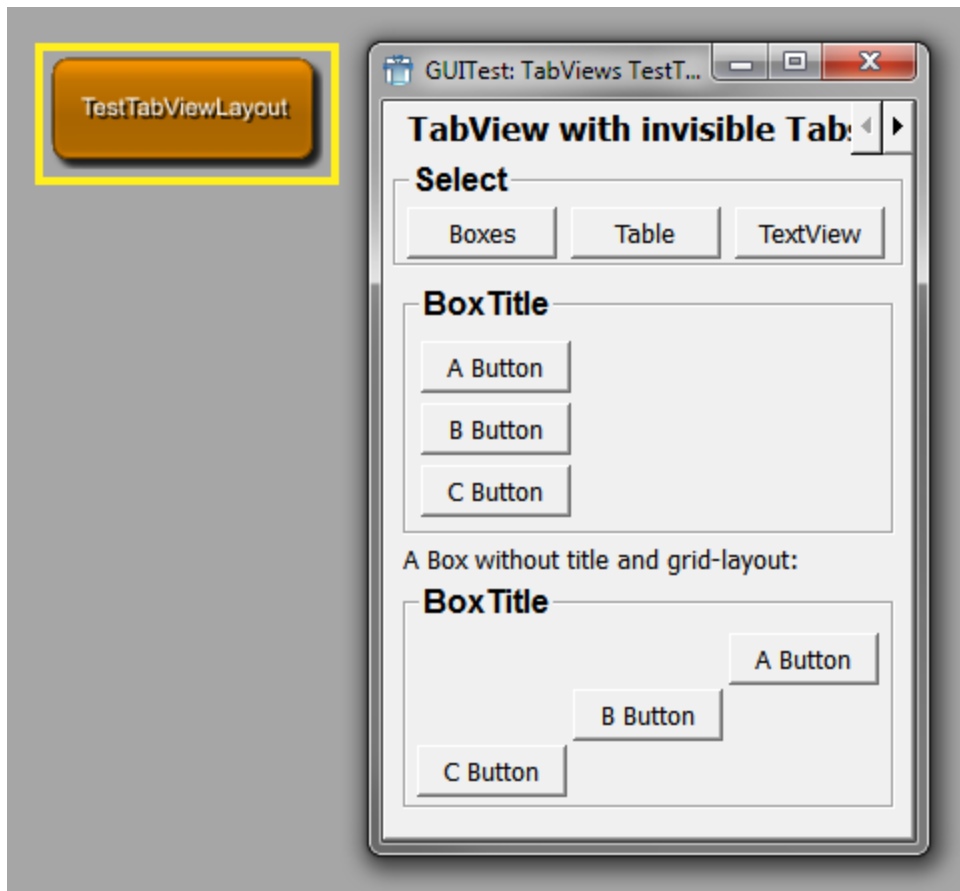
TestTabViewLayout

GUITest: TabViews TestT...

TabView with invisible Tabs

Select

Boxes

Table

TextView

BoxTitle

A Button

B Button

C Button

A Box without title and grid-layout:

BoxTitle

A Button

B Button

C Button